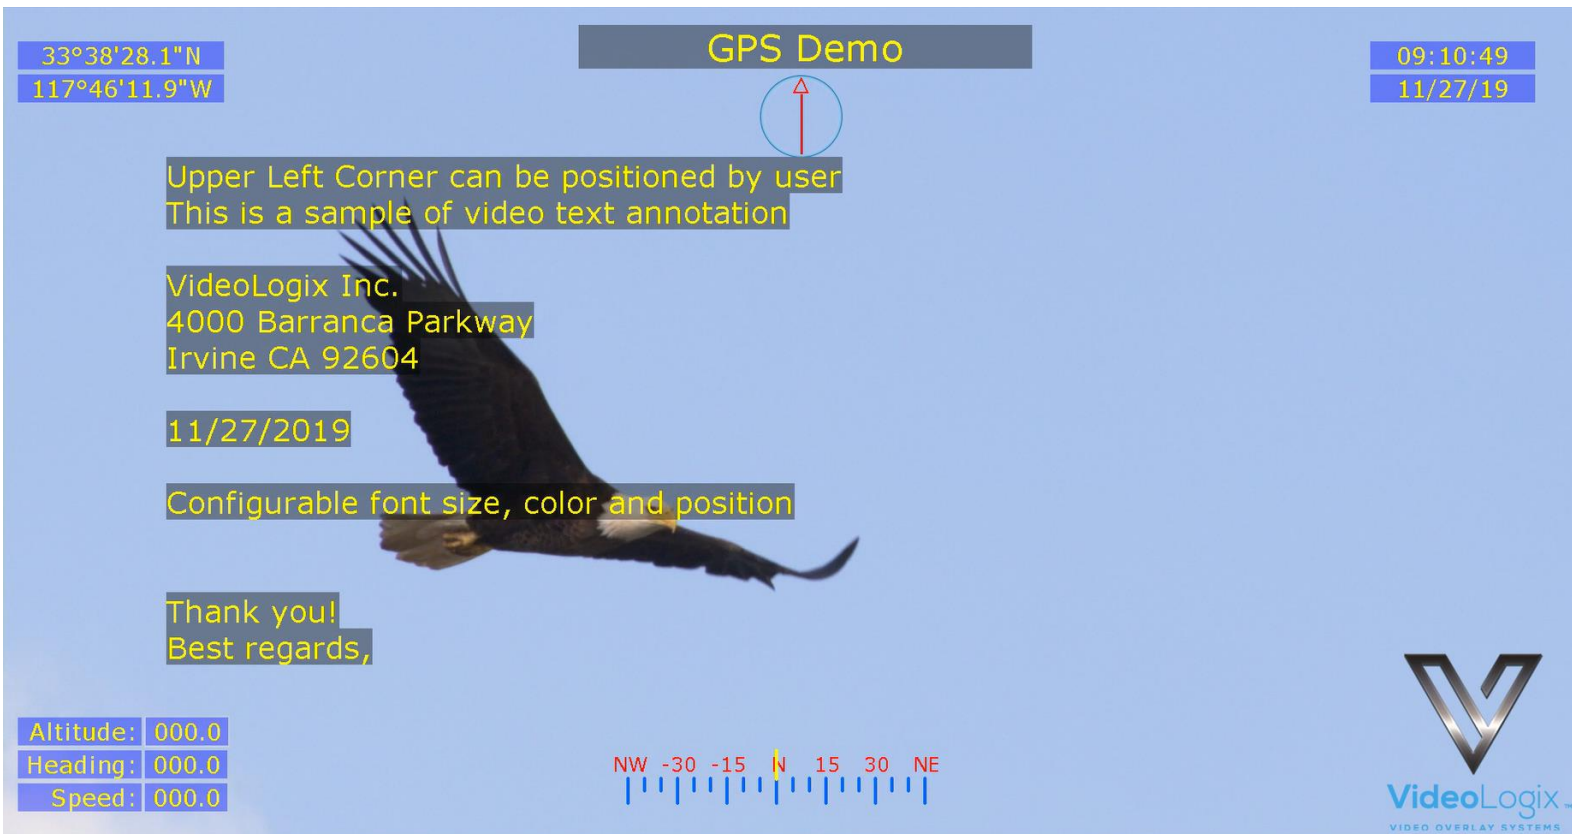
33°38'28.1"N
117°46'11.9"W

GPS Demo

09:10:49
11/27/19

Upper Left Corner can be positioned by user
This is a sample of video text annotation

VideoLogix Inc.
4000 Barranca Parkway
Irvine CA 92604

11/27/2019

Configurable font size, color and position

Thank you!
Best regards,

Altitude: 000.0
Heading: 000.0
Speed: 000.0

NW -30 -15 N 15 30 NE

VideoLogix
VIDEO OVERLAY SYSTEMS